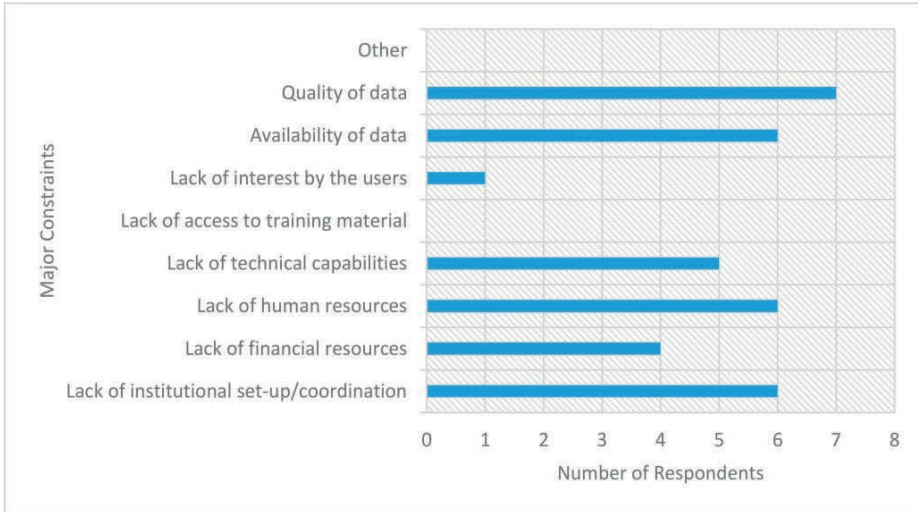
Major Constraints

Other
Quality of data
Availability of data
Lack of interest by the users
Lack of access to training material
Lack of technical capabilities
Lack of human resources
Lack of financial resources
Lack of institutional set-up/coordination

0 1 2 3 4 5 6 7 8

Number of Respondents